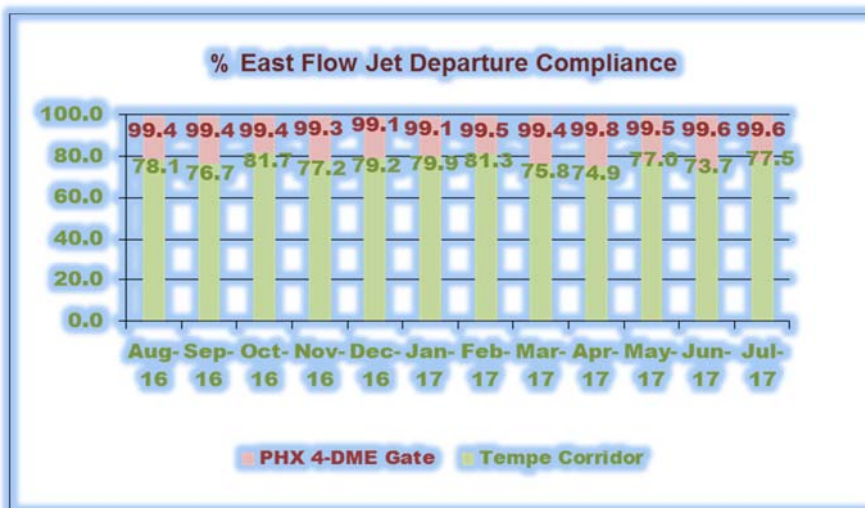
% East Flow Jet Departure Compliance

100.0
80.0
60.0
40.0
20.0
0.0

99.4 99.4 99.4 99.3 99.1 99.1 99.5 99.4 99.8 99.5 99.6 99.6

78.1 76.7 81.7 77.2 79.2 79.9 81.3 75.8 74.9 77.0 73.7 77.5

Aug-16 Sep-16 Oct-16 Nov-16 Dec-16 Jan-17 Feb-17 Mar-17 Apr-17 May-17 Jun-17 Jul-17

PHX 4-DME Gate Tempe Corridor